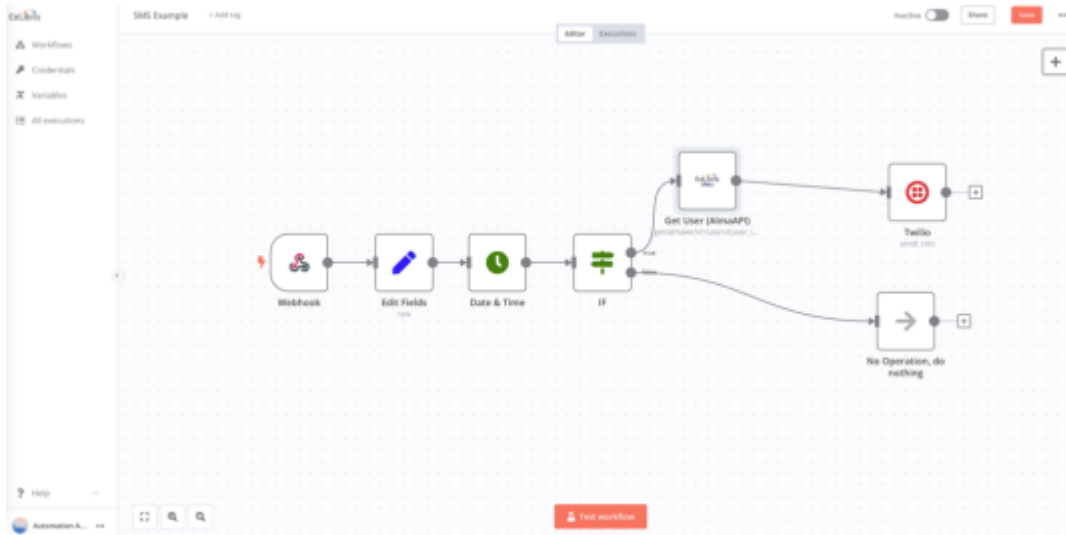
ExLibris

SMS Example

+ Add tag

Editor

Executions

Inactive

Share

Save

Workflows

Credentials

Variables

All executions

Webhook

Edit Fields

raw

Date & Time

IF

true

false

Get User (AlmaAPI)

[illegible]

Twilio

send: sms

No Operation, do nothing

Help

Automation A...

Test workflow